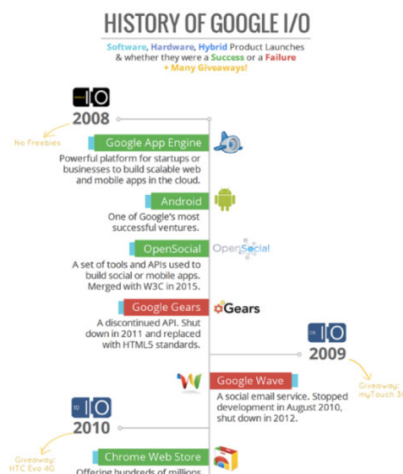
HISTORY OF GOOGLE I/O

Software, Hardware, Hybrid Product Launches & whether they were a Success or a Failure + Many Giveaways!

2008

No Freebies

Google App Engine

Powerful platform for startups or businesses to build scalable web and mobile apps in the cloud.

Android

One of Google's most successful ventures.

OpenSocial

OpenSocial

A set of tools and APIs used to build social or mobile apps. Merged with W3C in 2015.

Google Gears

Gears

A discontinued API. Shut down in 2011 and replaced with HTML5 standards.

2009

Giveaway: myTouch 3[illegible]

Google Wave

A social email service. Stopped development in August 2010, shut down in 2012.

2010

Giveaway: HTC Evo 4G

Chrome Web Store

Offering hundreds of millions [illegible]